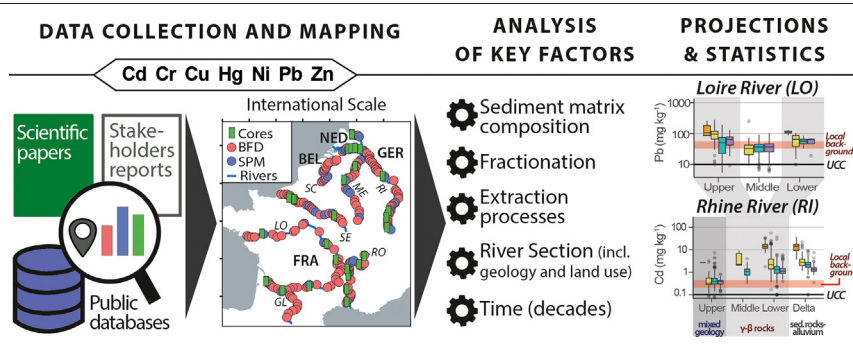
DATA COLLECTION AND MAPPING

Cd Cr Cu Hg Ni Pb Zn

Scientific papers

Stakeholders reports

Public databases

International Scale

Cores
BFD
SPM
Rivers

NED
BEL
GER
SC
ME
RI
LO
SE
RO
FRA
GL

ANALYSIS OF KEY FACTORS

Sediment matrix composition

Fractionation

Extraction processes

River Section (incl. geology and land use)

Time (decades)

PROJECTIONS & STATISTICS

Loire River (LO)

Pb (mg kg$^{-1}$)

1000
100
10

Local background

UCC

Upper
Middle
Lower

Rhine River (RI)

Cd (mg kg$^{-1}$)

100
10
1
0.1

Local background

UCC

Upper
Middle
Lower
Delta

mixed geology
γ-β rocks
sed.rocks-alluvium